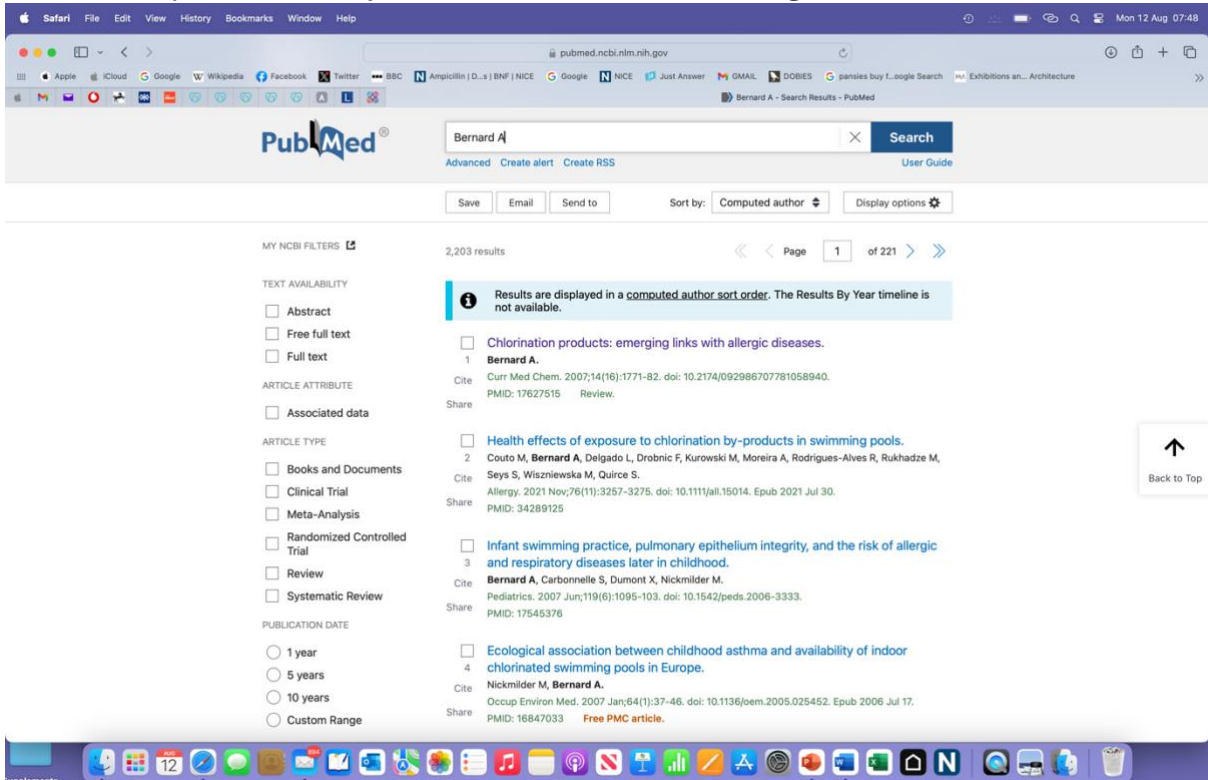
Safari File Edit View History Bookmarks Window Help

Mon 12 Aug 07:48

pubmed.ncbi.nlm.nih.gov

Apple iCloud Google Wikipedia Facebook Twitter BBC Ampicillin | D...s | BNF | NICE Google NICE Just Answer GMAIL DOBIES pansies buy f...oogle Search Exhibitions an... Architecture

Bernard A - Search Results - PubMed

PubMed®

Bernard A

Search

Advanced Create alert Create RSS

User Guide

Save Email Send to Sort by: Computed author Display options

MY NCBI FILTERS

2,203 results

Page 1 of 221

TEXT AVAILABILITY

Abstract

Free full text

Full text

ARTICLE ATTRIBUTE

Associated data

ARTICLE TYPE

Books and Documents

Clinical Trial

Meta-Analysis

Randomized Controlled Trial

Review

Systematic Review

PUBLICATION DATE

1 year

5 years

10 years

Custom Range

Results are displayed in a computed author sort order. The Results By Year timeline is not available.

Chlorination products: emerging links with allergic diseases.
1 Bernard A.
Cite Curr Med Chem. 2007;14(16):1771-82. doi: 10.2174/092986707781058940.
Share PMID: 17627515 Review.

Health effects of exposure to chlorination by-products in swimming pools.
2 Couto M, Bernard A, Delgado L, Drobnic F, Kurowski M, Moreira A, Rodrigues-Alves R, Rukhadze M, Seys S, Wiszniewska M, Quirce S.
Cite Allergy. 2021 Nov;76(11):3257-3275. doi: 10.1111/all.15014. Epub 2021 Jul 30.
Share PMID: 34289125

Infant swimming practice, pulmonary epithelium integrity, and the risk of allergic and respiratory diseases later in childhood.
3 Bernard A, Carbonnelle S, Dumont X, Nickmilder M.
Cite Pediatrics. 2007 Jun;119(6):1095-103. doi: 10.1542/peds.2006-3333.
Share PMID: 17545376

Ecological association between childhood asthma and availability of indoor chlorinated swimming pools in Europe.
4 Nickmilder M, Bernard A.
Cite Occup Environ Med. 2007 Jan;64(1):37-46. doi: 10.1136/oem.2005.025452. Epub 2006 Jul 17.
Share PMID: 16847033 Free PMC article.

Back to Top